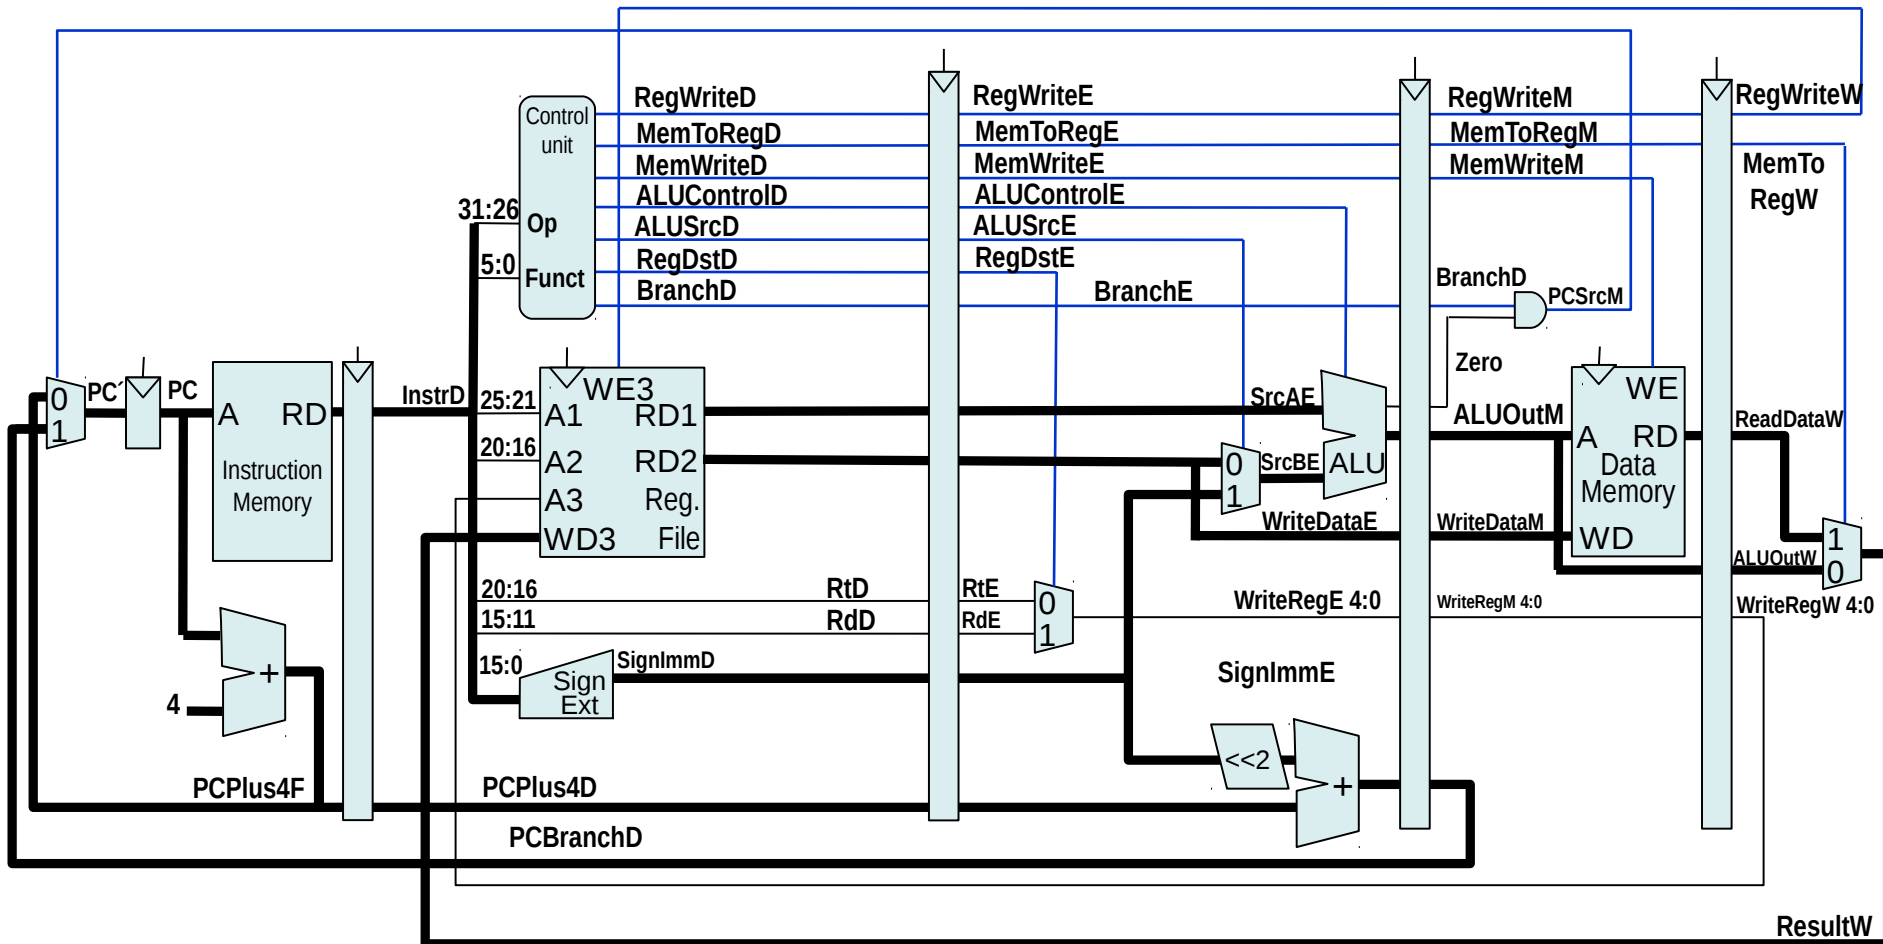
Control unit
RegWriteD
MemToRegD
MemWriteD
ALUControlD
ALUSrcD
RegDstD
BranchD
RegWriteE
MemToRegE
MemWriteE
ALUControlE
ALUSrcE
RegDstE
BranchE
RegWriteM
MemToRegM
MemWriteM
RegWriteW
MemTo RegW
BranchD
PCSrcM
Zero
31:26
Op
5:0
Funct
0
1
PC´
PC
A RD
Instruction Memory
InstrD
25:21
20:16
WE3
A1 RD1
A2 RD2
A3 Reg.
WD3 File
SrcAE
SrcBE
0
1
ALU
ALUOutM
WE
A RD
Data Memory
WD
ReadDataW
WriteDataE
WriteDataM
ALUOutW
1
0
20:16
15:11
RtD
RdD
RtE
RdE
0
1
WriteRegE 4:0
WriteRegM 4:0
WriteRegW 4:0
15:0
Sign Ext
SignImmD
SignImmE
<<2
+
+
4
PCPlus4F
PCPlus4D
PCBranchD
ResultW